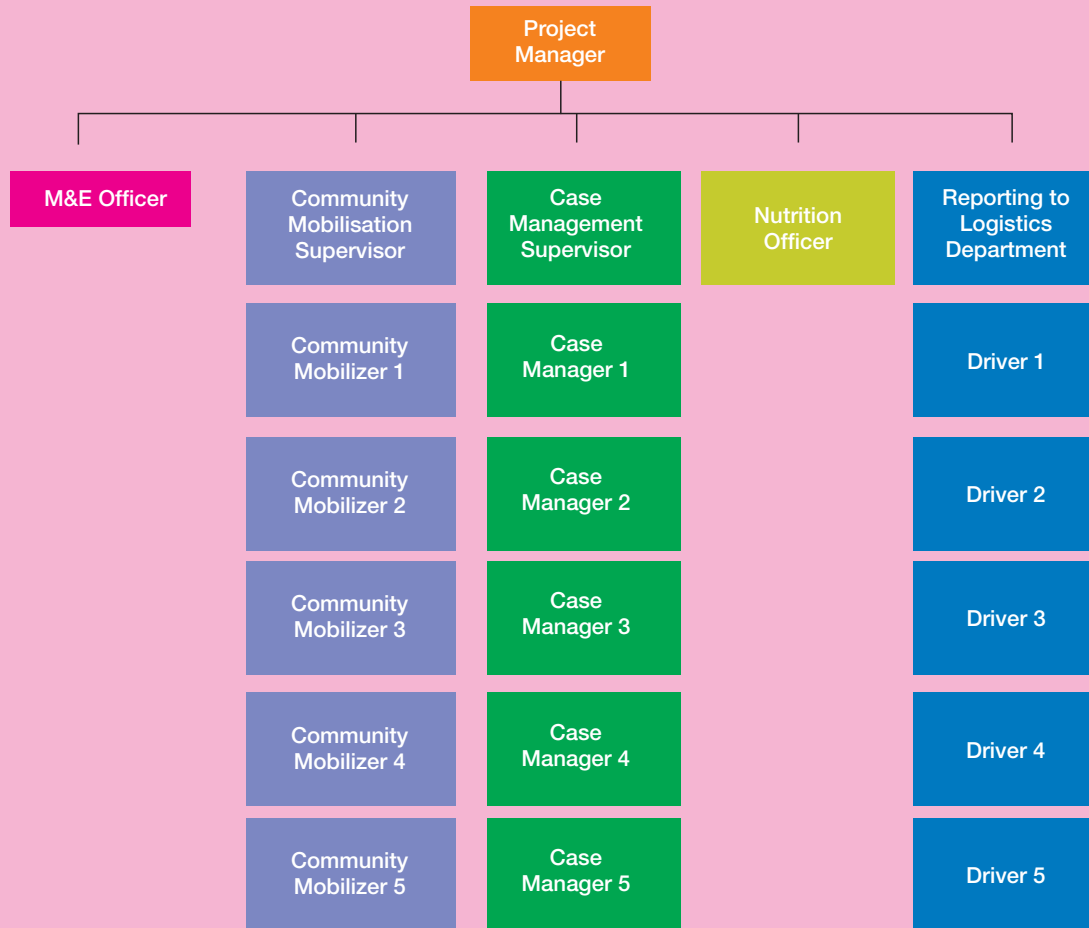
Project Manager

M&E Officer

Community Mobilisation Supervisor

Community Mobilizer 1

Community Mobilizer 2

Community Mobilizer 3

Community Mobilizer 4

Community Mobilizer 5

Case Management Supervisor

Case Manager 1

Case Manager 2

Case Manager 3

Case Manager 4

Case Manager 5

Nutrition Officer

Reporting to Logistics Department

Driver 1

Driver 2

Driver 3

Driver 4

Driver 5